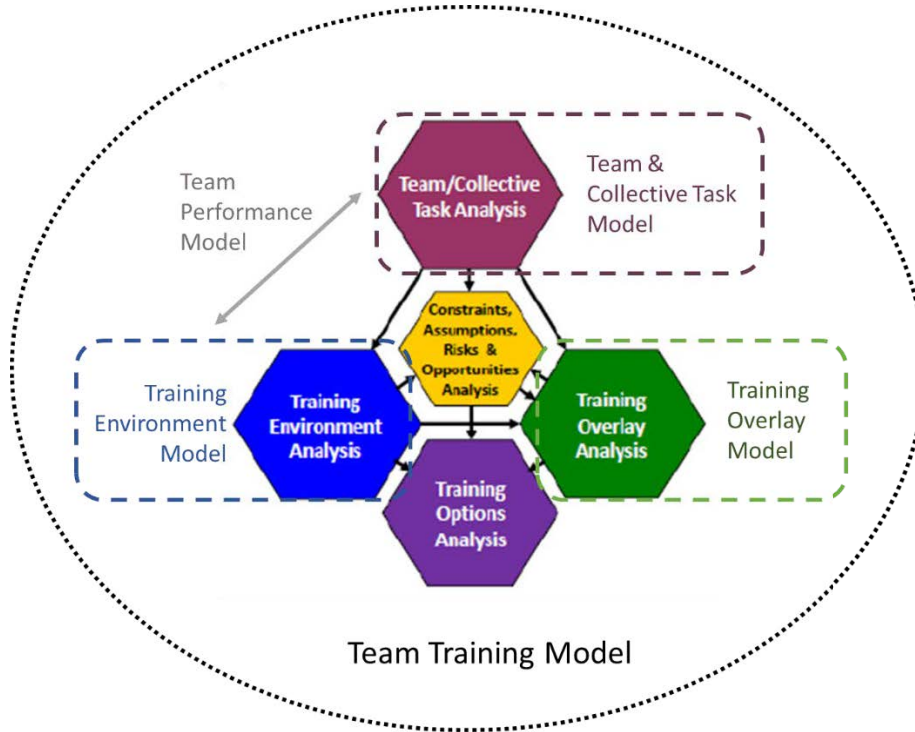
Team Performance Model

Team/Collective Task Analysis

Team & Collective Task Model

Constraints, Assumptions, Risks & Opportunities Analysis

Training Environment Model

Training Environment Analysis

Training Overlay Analysis

Training Overlay Model

Training Options Analysis

Team Training Model